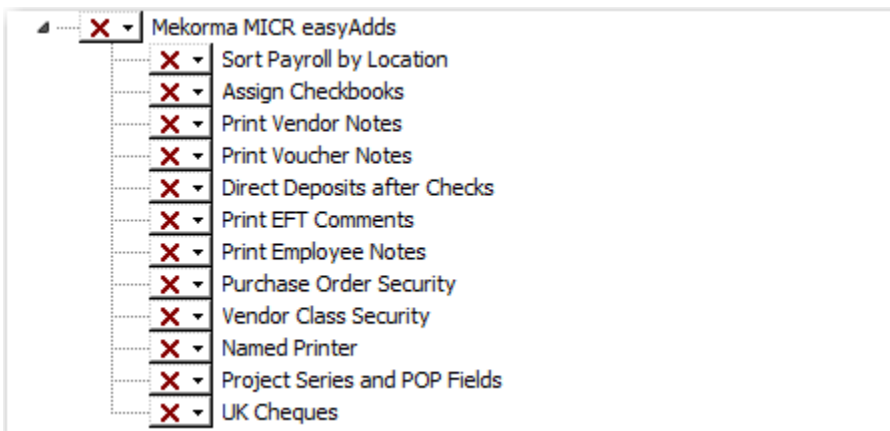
Mekorma MICR easyAdds
Sort Payroll by Location
Assign Checkbooks
Print Vendor Notes
Print Voucher Notes
Direct Deposits after Checks
Print EFT Comments
Print Employee Notes
Purchase Order Security
Vendor Class Security
Named Printer
Project Series and POP Fields
UK Cheques